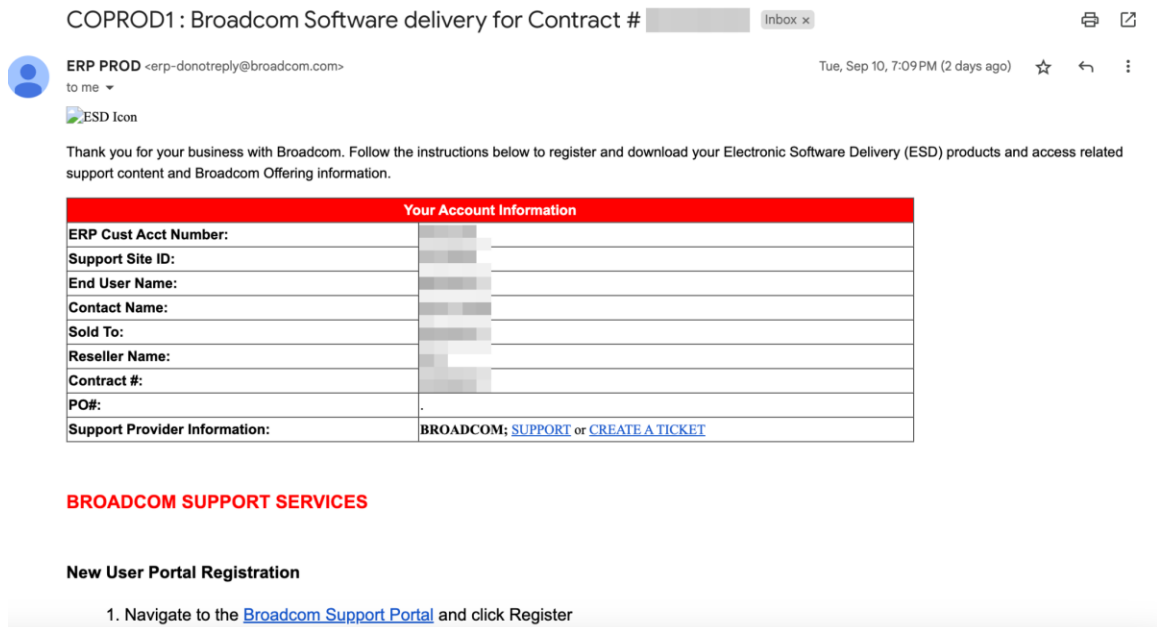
COPROD1 : Broadcom Software delivery for Contract # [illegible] Inbox ×

ERP PROD <erp-donotreply@broadcom.com>
to me

Tue, Sep 10, 7:09 PM (2 days ago)

ESD Icon

Thank you for your business with Broadcom. Follow the instructions below to register and download your Electronic Software Delivery (ESD) products and access related support content and Broadcom Offering information.

| Your Account Information | |
|---|---|
| ERP Cust Acct Number: | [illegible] |
| Support Site ID: | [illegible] |
| End User Name: | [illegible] |
| Contact Name: | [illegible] |
| Sold To: | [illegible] |
| Reseller Name: | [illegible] |
| Contract #: | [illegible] |
| PO#: | . |
| Support Provider Information: | BROADCOM; SUPPORT or CREATE A TICKET |

BROADCOM SUPPORT SERVICES

New User Portal Registration

1. Navigate to the Broadcom Support Portal and click Register